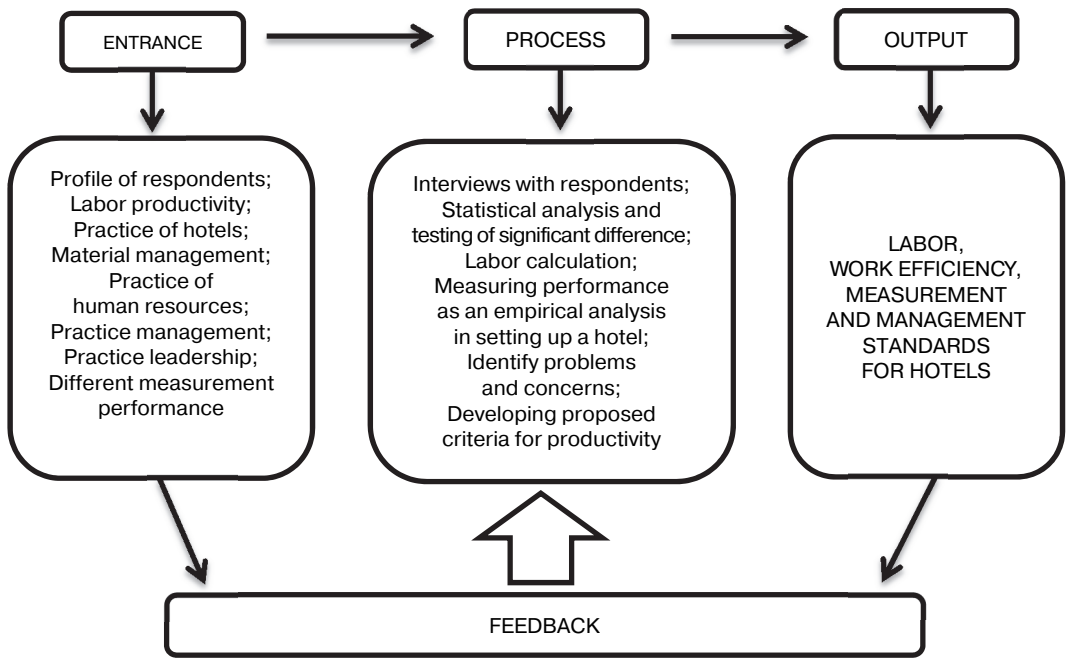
ENTRANCE

PROCESS

OUTPUT

Profile of respondents;
Labor productivity;
Practice of hotels;
Material management;
Practice of human resources;
Practice management;
Practice leadership;
Different measurement performance

Interviews with respondents;
Statistical analysis and testing of significant difference;
Labor calculation;
Measuring performance as an empirical analysis in setting up a hotel;
Identify problems and concerns;
Developing proposed criteria for productivity

LABOR,
WORK EFFICIENCY,
MEASUREMENT AND MANAGEMENT STANDARDS FOR HOTELS

FEEDBACK